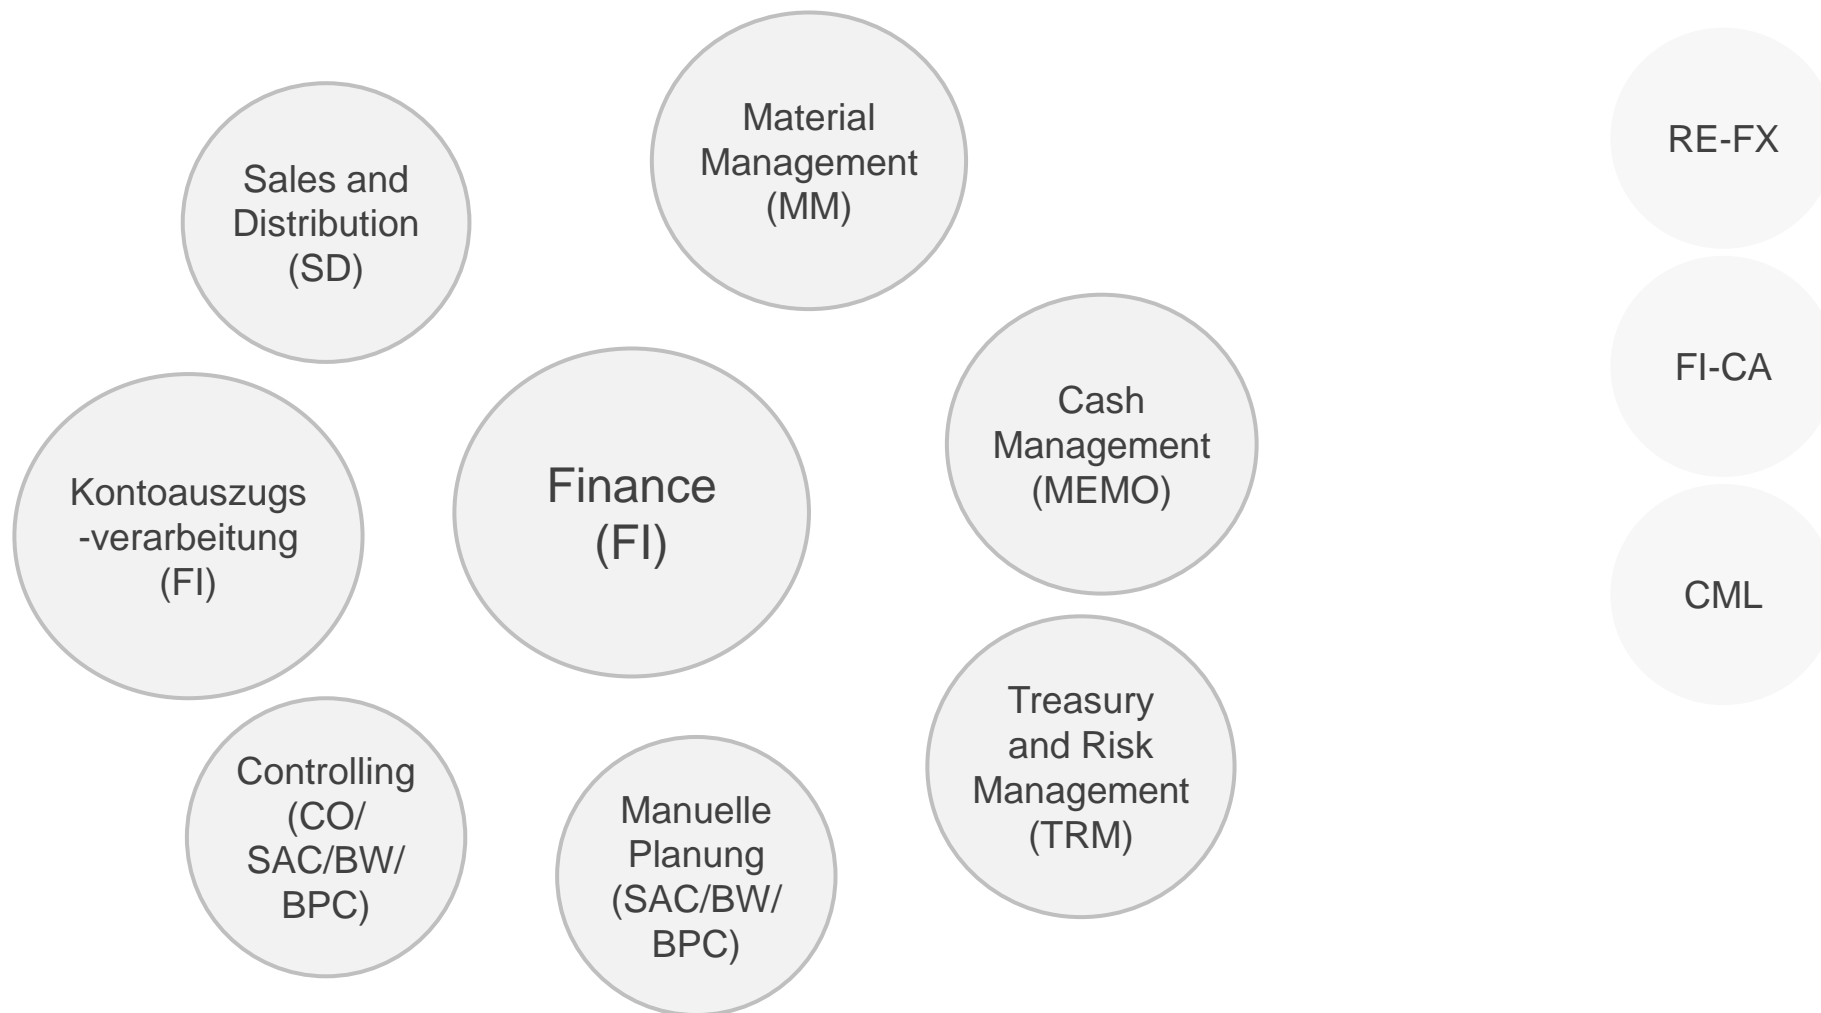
Material Management (MM)

Sales and Distribution (SD)

RE-FX

Cash Management (MEMO)

FI-CA

Kontoauszugs-verarbeitung (FI)

Finance (FI)

CML

Treasury and Risk Management (TRM)

Controlling (CO/ SAC/BW/ BPC)

Manuelle Planung (SAC/BW/ BPC)